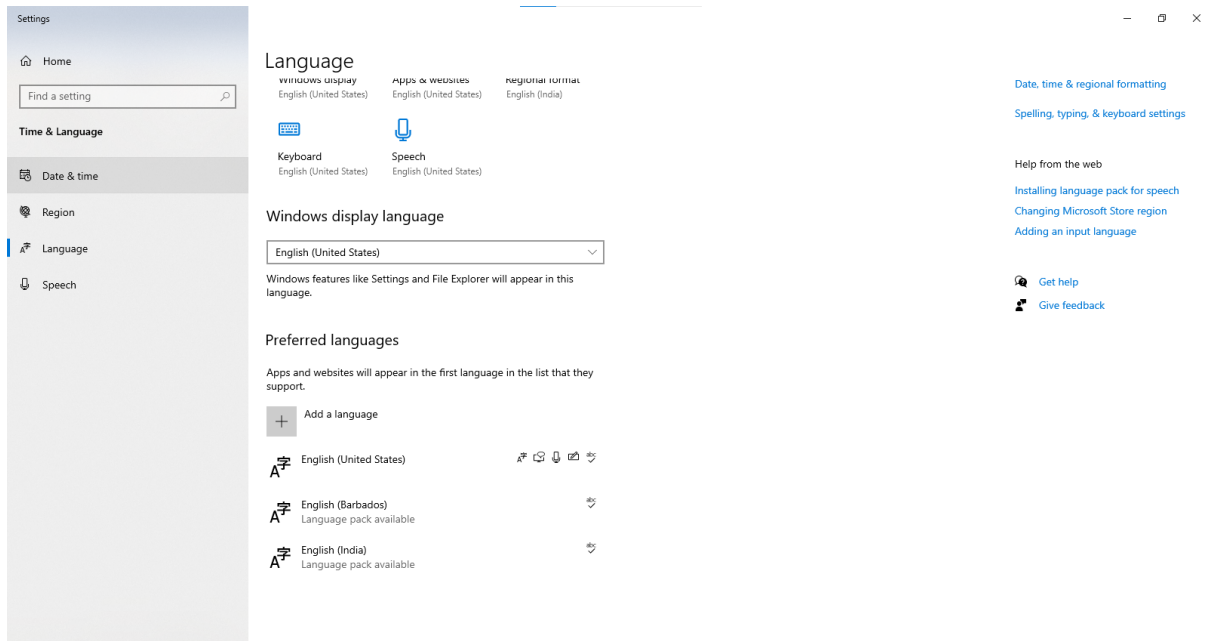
Settings

Home

Find a setting

Time & Language

Date & time

Region

Language

Speech

Language

Windows display
English (United States)

Apps & websites
English (United States)

Regional format
English (India)

Keyboard
English (United States)

Speech
English (United States)

Windows display language

English (United States)

Windows features like Settings and File Explorer will appear in this language.

Preferred languages

Apps and websites will appear in the first language in the list that they support.

Add a language

English (United States)

English (Barbados)
Language pack available

English (India)
Language pack available

Date, time & regional formatting

Spelling, typing, & keyboard settings

Help from the web

Installing language pack for speech

Changing Microsoft Store region

Adding an input language

Get help

Give feedback